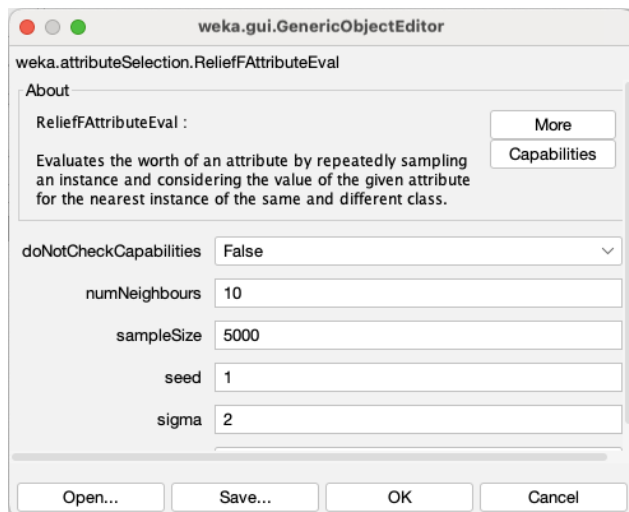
weka.gui.GenericObjectEditor

weka.attributeSelection.ReliefFAttributeEval

About

ReliefFAttributeEval :

More

Capabilities

Evaluates the worth of an attribute by repeatedly sampling an instance and considering the value of the given attribute for the nearest instance of the same and different class.

| | |
|---|---|
| doNotCheckCapabilities | False |
| numNeighbours | 10 |
| sampleSize | 5000 |
| seed | 1 |
| sigma | 2 |

Open...

Save...

OK

Cancel